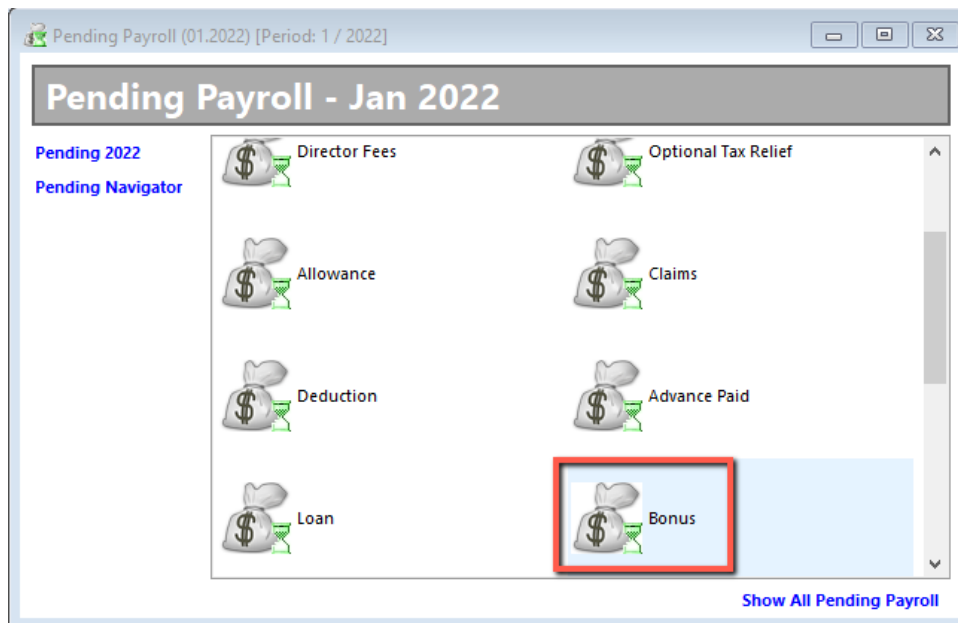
Pending Payroll (01.2022) [Period: 1 / 2022]

Pending Payroll - Jan 2022

Pending 2022
Pending Navigator

Director Fees
Optional Tax Relief
Allowance
Claims
Deduction
Advance Paid
Loan
Bonus

Show All Pending Payroll